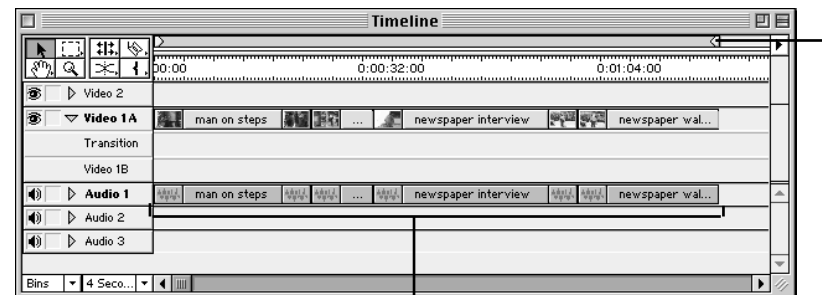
Timeline

00:00

0:00:32:00

0:01:04:00

Video 2

Video 1A

man on steps

...

newspaper interview

newspaper wal...

Transition

Video 1B

Audio 1

man on steps

...

newspaper interview

newspaper wal...

Audio 2

Audio 3

Bins

4 Seco...